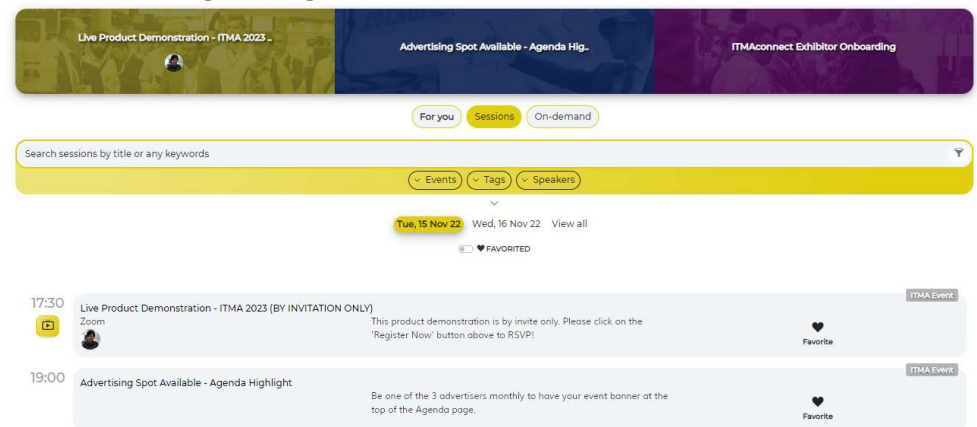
Live Product Demonstration - ITMA 2023 ..

Advertising Spot Available - Agenda Hig..

ITMAconnect Exhibitor Onboarding

For you
Sessions
On-demand

Search sessions by title or any keywords

Events
Tags
Speakers

Tue, 15 Nov 22
Wed, 16 Nov 22
View all

FAVORITED

17:30
Live Product Demonstration - ITMA 2023 (BY INVITATION ONLY)
Zoom
This product demonstration is by invite only. Please click on the 'Register Now' button above to RSVP!
ITMA Event
Favorite

19:00
Advertising Spot Available - Agenda Highlight
Be one of the 3 advertisers monthly to have your event banner at the top of the Agenda page.
ITMA Event
Favorite